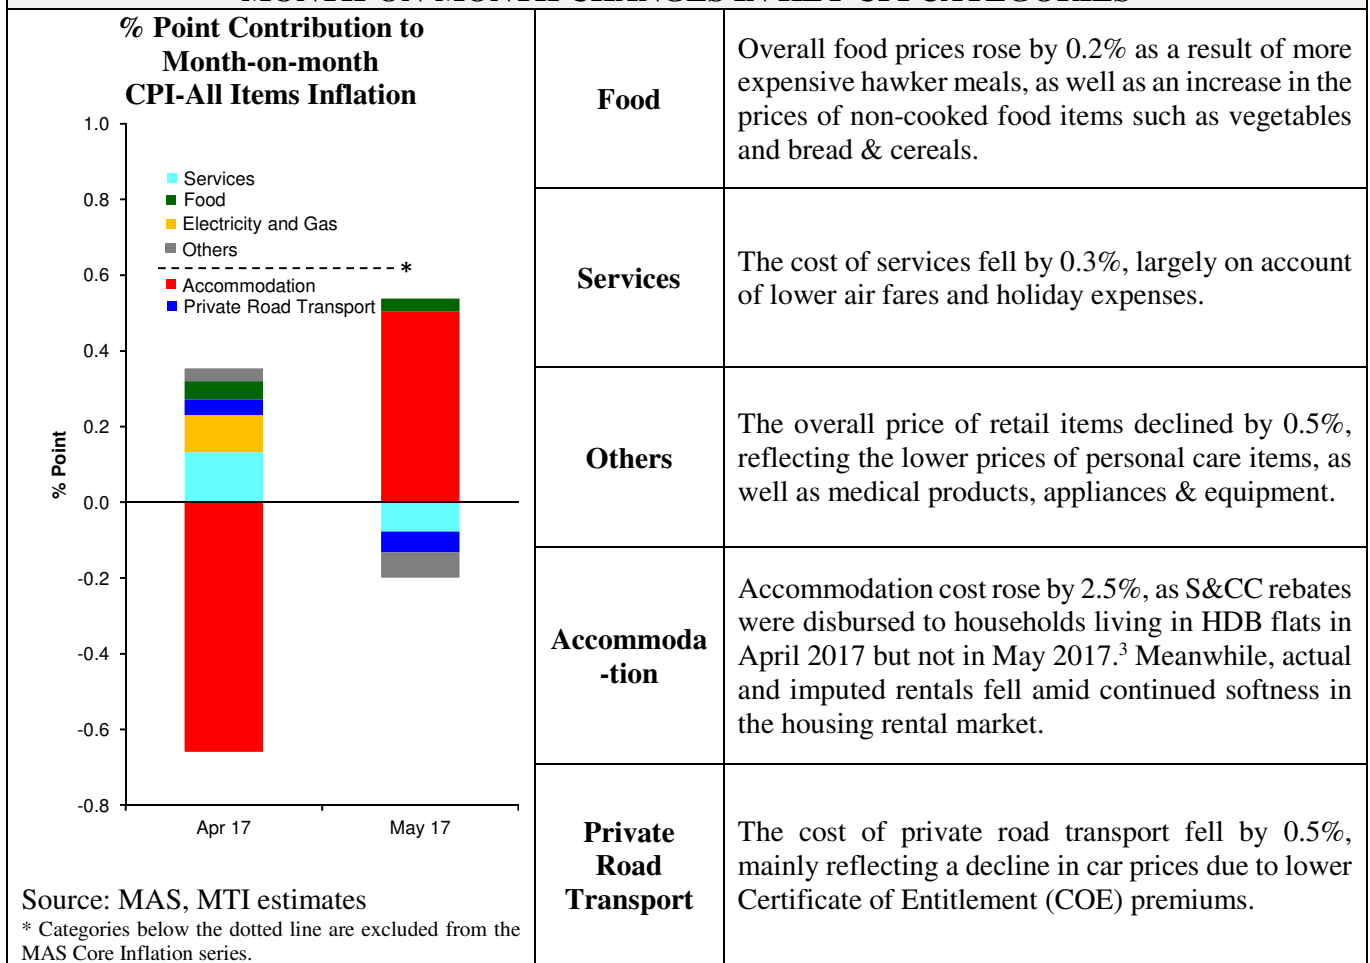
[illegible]

% Point Contribution to Month-on-month CPI-All Items Inflation

1.0
0.8
0.6
0.4
0.2
0.0
-0.2
-0.4
-0.6
-0.8

% Point

Services
Food
Electricity and Gas
Others
*
Accommodation
Private Road Transport

Apr 17
May 17

Source: MAS, MTI estimates
* Categories below the dotted line are excluded from the MAS Core Inflation series.

| | |
|---|---|
| Food | Overall food prices rose by 0.2% as a result of more expensive hawker meals, as well as an increase in the prices of non-cooked food items such as vegetables and bread & cereals. |
| Services | The cost of services fell by 0.3%, largely on account of lower air fares and holiday expenses. |
| Others | The overall price of retail items declined by 0.5%, reflecting the lower prices of personal care items, as well as medical products, appliances & equipment. |
| Accommoda -tion | Accommodation cost rose by 2.5%, as S&CC rebates were disbursed to households living in HDB flats in April 2017 but not in May 2017.$^3$ Meanwhile, actual and imputed rentals fell amid continued softness in the housing rental market. |
| Private Road Transport | The cost of private road transport fell by 0.5%, mainly reflecting a decline in car prices due to lower Certificate of Entitlement (COE) premiums. |